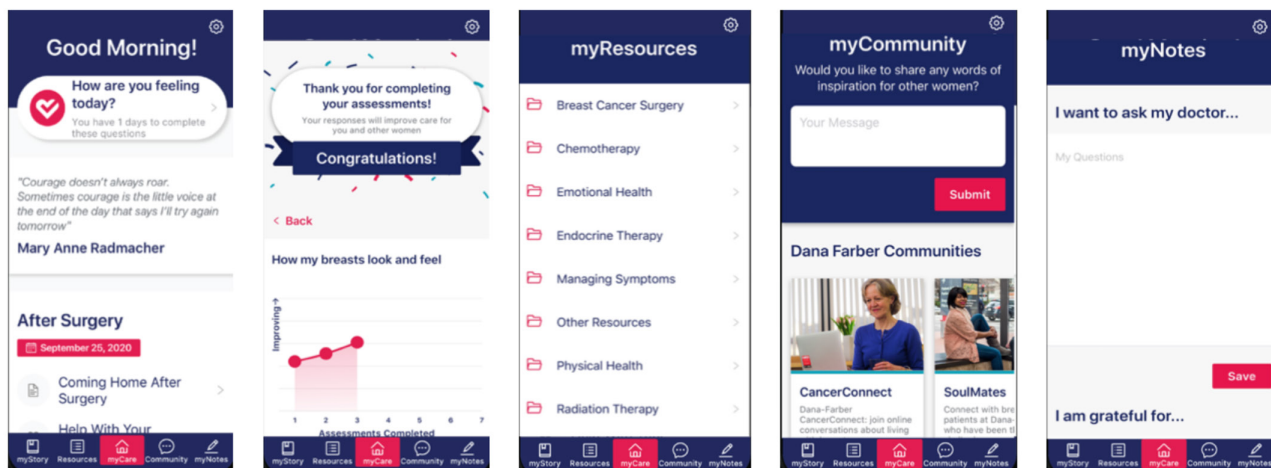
Good Morning!

How are you feeling today?
You have 1 days to complete these questions

"Courage doesn't always roar. Sometimes courage is the little voice at the end of the day that says I'll try again tomorrow"
Mary Anne Radmacher

After Surgery
September 25, 2020

Coming Home After Surgery

Help With Your

myStory Resources myCare Community myNotes

Thank you for completing your assessments!
Your responses will improve care for you and other women
Congratulations!

< Back

How my breasts look and feel

Improving

1 2 3 4 5 6 7
Assessments Completed

myStory Resources myCare Community myNotes

myResources

Breast Cancer Surgery
Chemotherapy
Emotional Health
Endocrine Therapy
Managing Symptoms
Other Resources
Physical Health
Radiation Therapy

myStory Resources myCare Community myNotes

myCommunity
Would you like to share any words of inspiration for other women?

Your Message

Submit

Dana Farber Communities

CancerConnect
Dana-Farber CancerConnect: join online conversations about living

SoulMates
Connect with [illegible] patients at Dana-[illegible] who have been t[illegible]

myStory Resources myCare Community myNotes

myNotes

I want to ask my doctor...

My Questions

Save

I am grateful for...

myStory Resources myCare Community myNotes